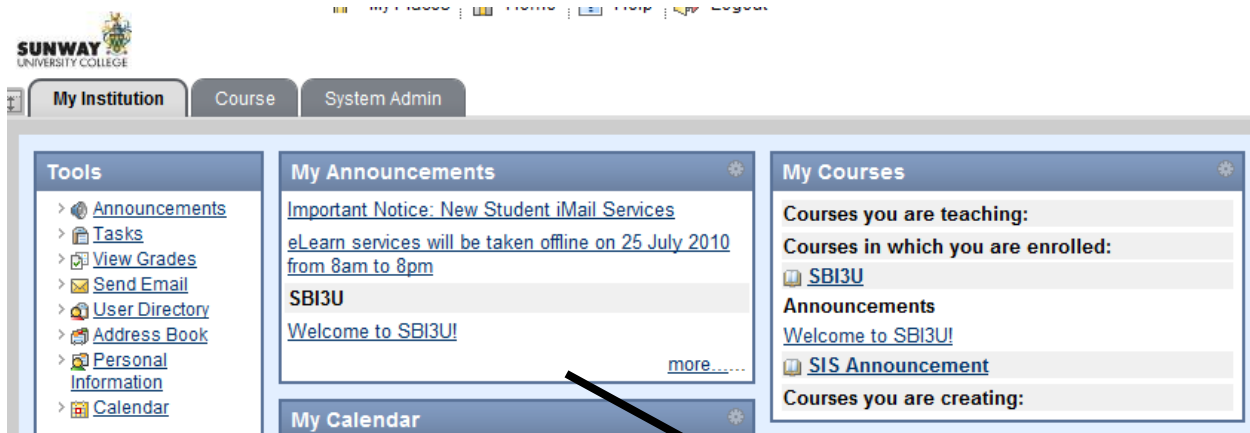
My Places | Home | Help | Logout

SUNWAY UNIVERSITY COLLEGE

My Institution | Course | System Admin

Tools

Announcements
Tasks
View Grades
Send Email
User Directory
Address Book
Personal Information
Calendar

My Announcements

Important Notice: New Student iMail Services

eLearn services will be taken offline on 25 July 2010 from 8am to 8pm

SBI3U

Welcome to SBI3U!

more……

My Calendar

My Courses

Courses you are teaching:

Courses in which you are enrolled:

SBI3U

Announcements

Welcome to SBI3U!

SIS Announcement

Courses you are creating: